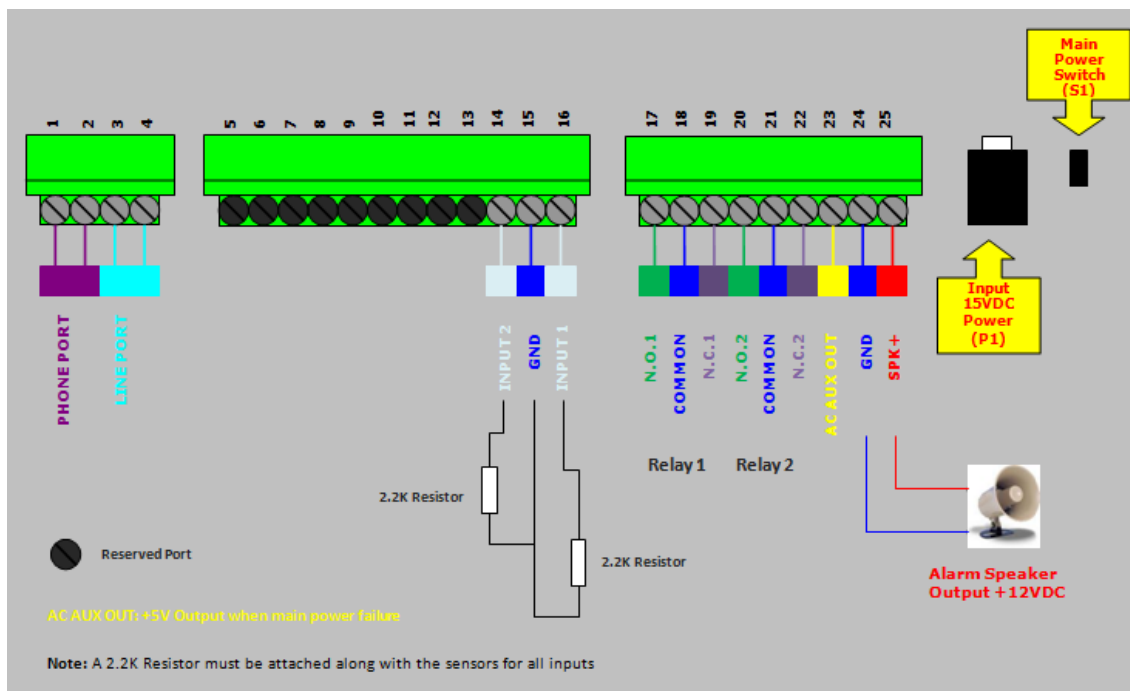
Main Power Switch (S1)

1 2 3 4

5 6 7 8 9 10 11 12 13 14 15 16

17 18 19 20 21 22 23 24 25

Input 15VDC Power (P1)

PHONE PORT
LINE PORT

INPUT 2
GND
INPUT 1

N.O.1
COMMON
N.C.1
N.O.2
COMMON
N.C.2
AC AUX OUT
GND
SPK+

Relay 1
Relay 2

2.2K Resistor
2.2K Resistor

Reserved Port

Alarm Speaker Output +12VDC

AC AUX OUT: +5V Output when main power failure

Note: A 2.2K Resistor must be attached along with the sensors for all inputs